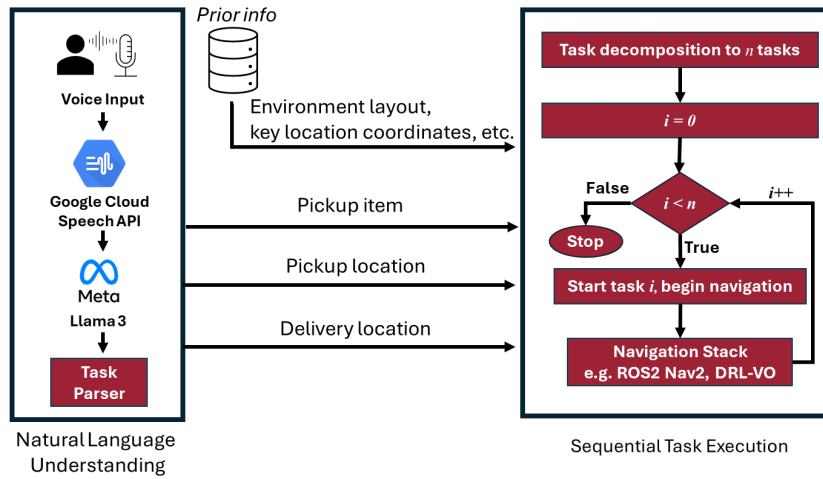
Voice Input

Google Cloud Speech API

Meta

Llama 3

Task Parser

Natural Language Understanding

Prior info

Environment layout, key location coordinates, etc.

Pickup item

Pickup location

Delivery location

Task decomposition to $n$ tasks

$i = 0$

False

$i < n$

$i$++

Stop

True

Start task $i$, begin navigation

Navigation Stack e.g. ROS2 Nav2, DRL-VO

Sequential Task Execution